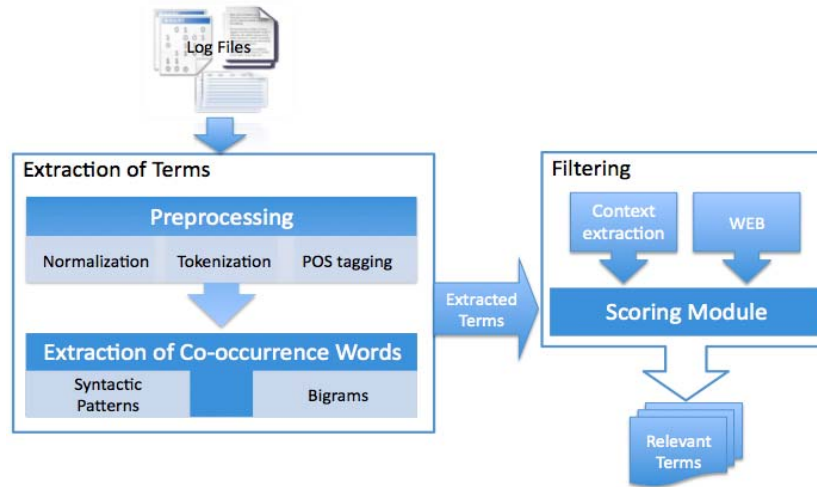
Log Files

Extraction of Terms

Preprocessing

Normalization

Tokenization

POS tagging

Extraction of Co-occurrence Words

Syntactic Patterns

Bigrams

Extracted Terms

Filtering

Context extraction

WEB

Scoring Module

Relevant Terms